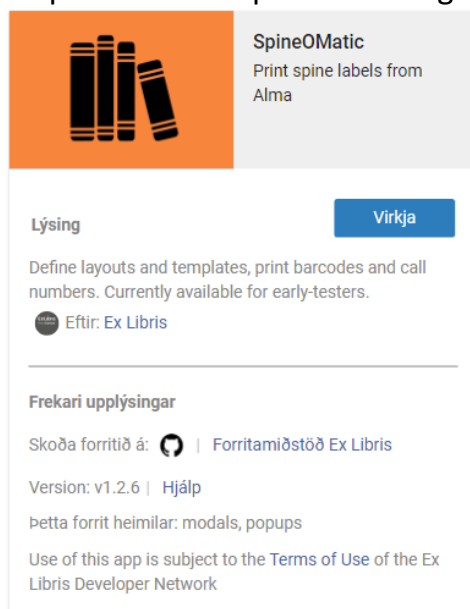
SpineOMatic
Print spine labels from Alma

Lýsing

Virkja

Define layouts and templates, print barcodes and call numbers. Currently available for early-testers.

Eftir: Ex Libris

Frekari upplýsingar

Skoða forritið á: | Forritamiðstöð Ex Libris

Version: v1.2.6 | Hjálp

Þetta forrit heimilar: modals, popups

Use of this app is subject to the Terms of Use of the Ex Libris Developer Network